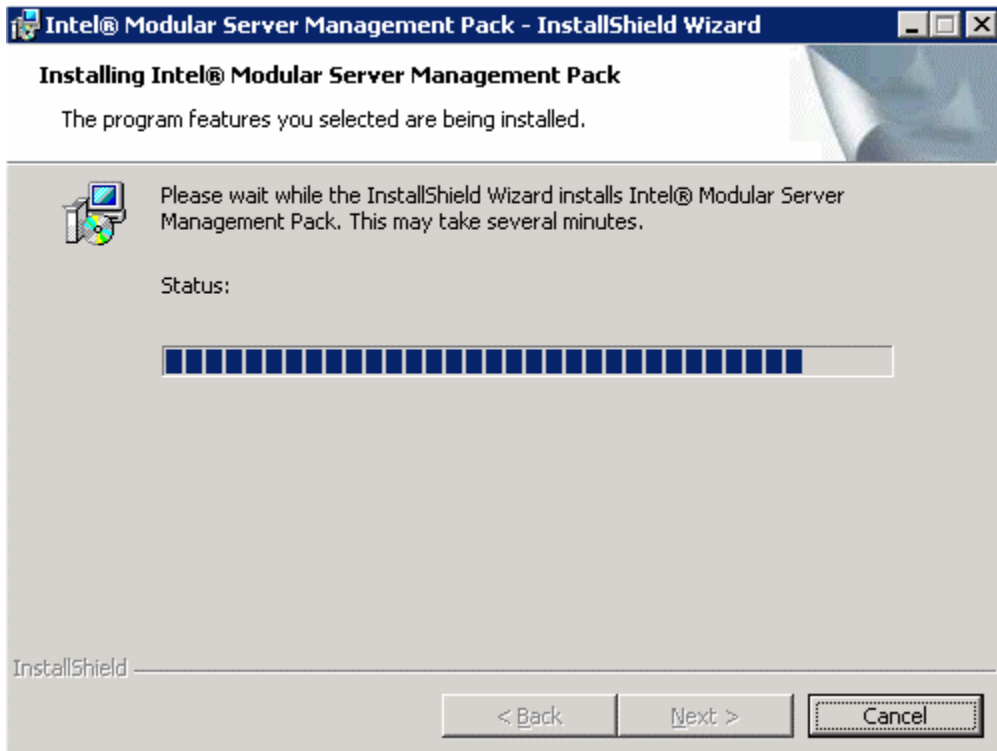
Intel® Modular Server Management Pack - InstallShield Wizard

Installing Intel® Modular Server Management Pack

The program features you selected are being installed.

Please wait while the InstallShield Wizard installs Intel® Modular Server Management Pack. This may take several minutes.

Status:

InstallShield

< Back

Next >

Cancel